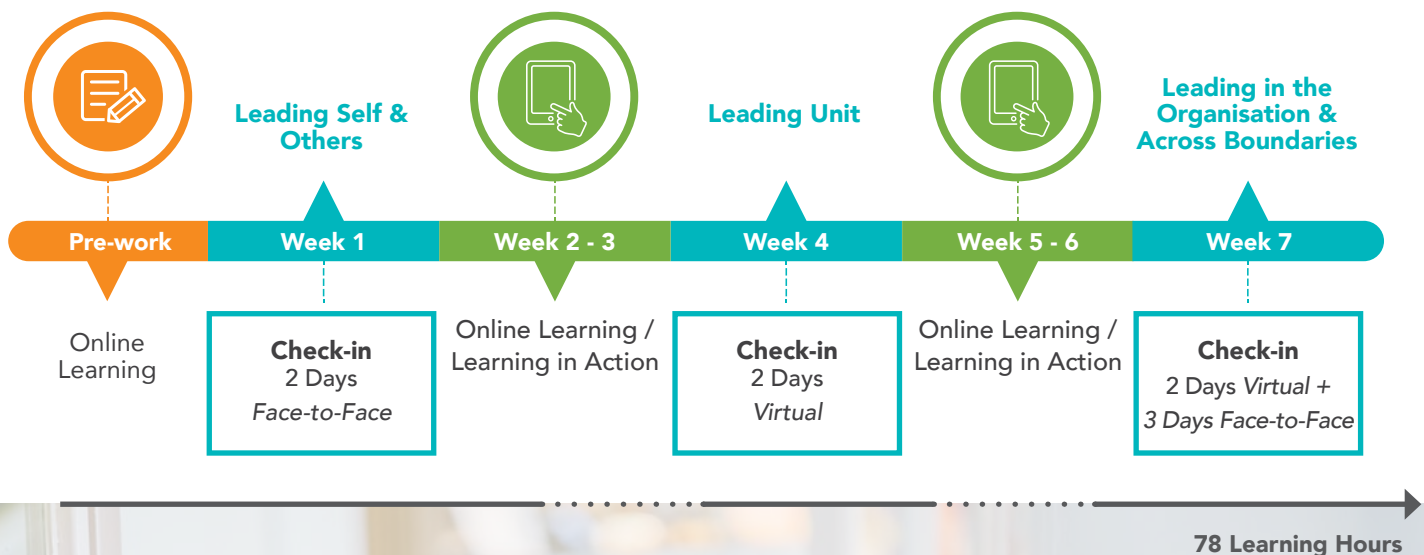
Leading Self & Others

Leading Unit

Leading in the Organisation & Across Boundaries

Pre-work

Week 1

Week 2 - 3

Week 4

Week 5 - 6

Week 7

Online Learning

**Check-in**
2 Days
*Face-to-Face*

Online Learning / Learning in Action

**Check-in**
2 Days
*Virtual*

Online Learning / Learning in Action

**Check-in**
2 Days *Virtual +*
*3 Days Face-to-Face*

78 Learning Hours